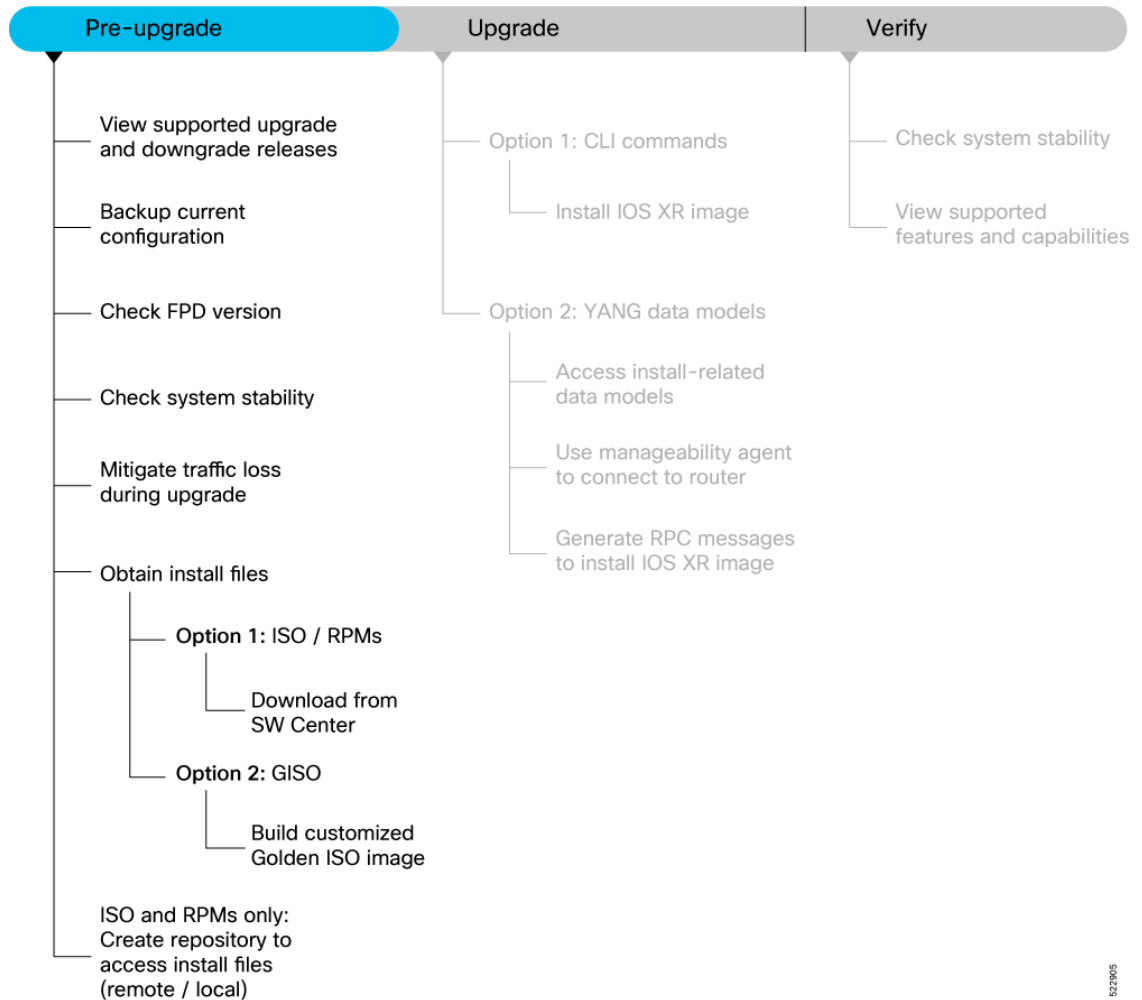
Pre-upgrade

Upgrade

Verify

View supported upgrade and downgrade releases

Backup current configuration

Check FPD version

Check system stability

Mitigate traffic loss during upgrade

Obtain install files

**Option 1:** ISO / RPMs

Download from SW Center

**Option 2:** GISO

Build customized Golden ISO image

ISO and RPMs only: Create repository to access install files (remote / local)

Option 1: CLI commands

Install IOS XR image

Option 2: YANG data models

Access install-related data models

Use manageability agent to connect to router

Generate RPC messages to install IOS XR image

Check system stability

View supported features and capabilities

522905